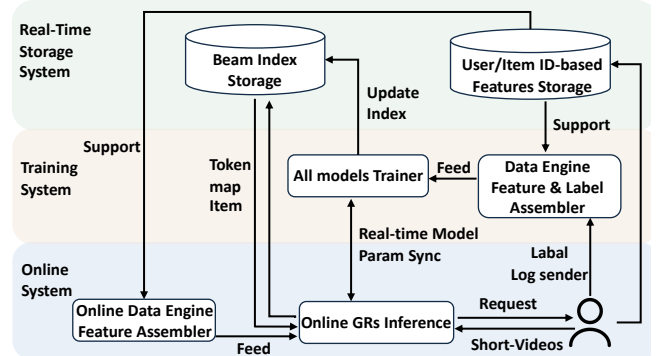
Real-Time Storage System

Beam Index Storage

User/Item ID-based Features Storage

Update Index

Support

Support

Training System

Token map Item

All models Trainer

Feed

Data Engine Feature & Label Assembler

Real-time Model Param Sync

Labal Log sender

Online System

Online Data Engine Feature Assembler

Online GRs Inference

Request

Short-Videos

Feed